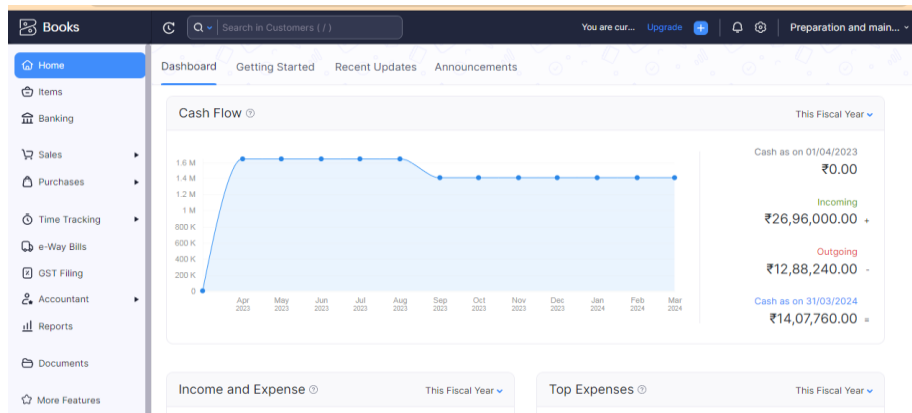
Books

Search in Customers ( / )

You are cur... Upgrade

Preparation and main...

Home
Items
Banking
Sales
Purchases
Time Tracking
e-Way Bills
GST Filing
Accountant
Reports
Documents
More Features

Dashboard Getting Started Recent Updates Announcements

Cash Flow

This Fiscal Year

1.6 M
1.4 M
1.2 M
1 M
800 K
600 K
400 K
200 K
0

Apr 2023
May 2023
Jun 2023
Jul 2023
Aug 2023
Sep 2023
Oct 2023
Nov 2023
Dec 2023
Jan 2024
Feb 2024
Mar 2024

Cash as on 01/04/2023
₹0.00

Incoming
₹26,96,000.00 +

Outgoing
₹12,88,240.00 -

Cash as on 31/03/2024
₹14,07,760.00 =

Income and Expense

This Fiscal Year

Top Expenses

This Fiscal Year